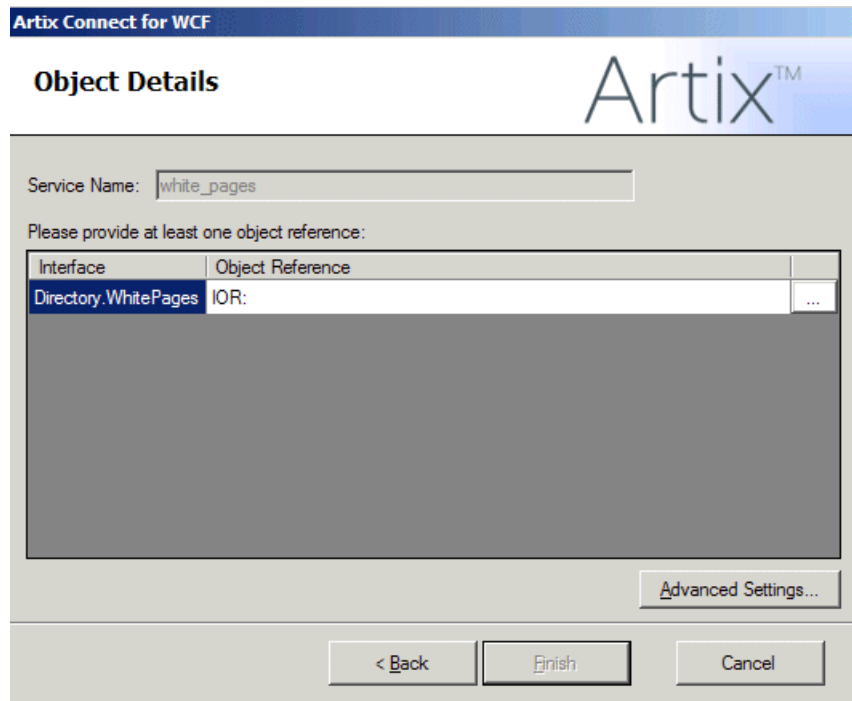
Artix Connect for WCF

Object Details

Artix™

Service Name: white_pages

Please provide at least one object reference:

| Interface | Object Reference | |
|---|---|---|
| Directory.WhitePages | IOR: | ... |

Advanced Settings...

< Back

Finish

Cancel